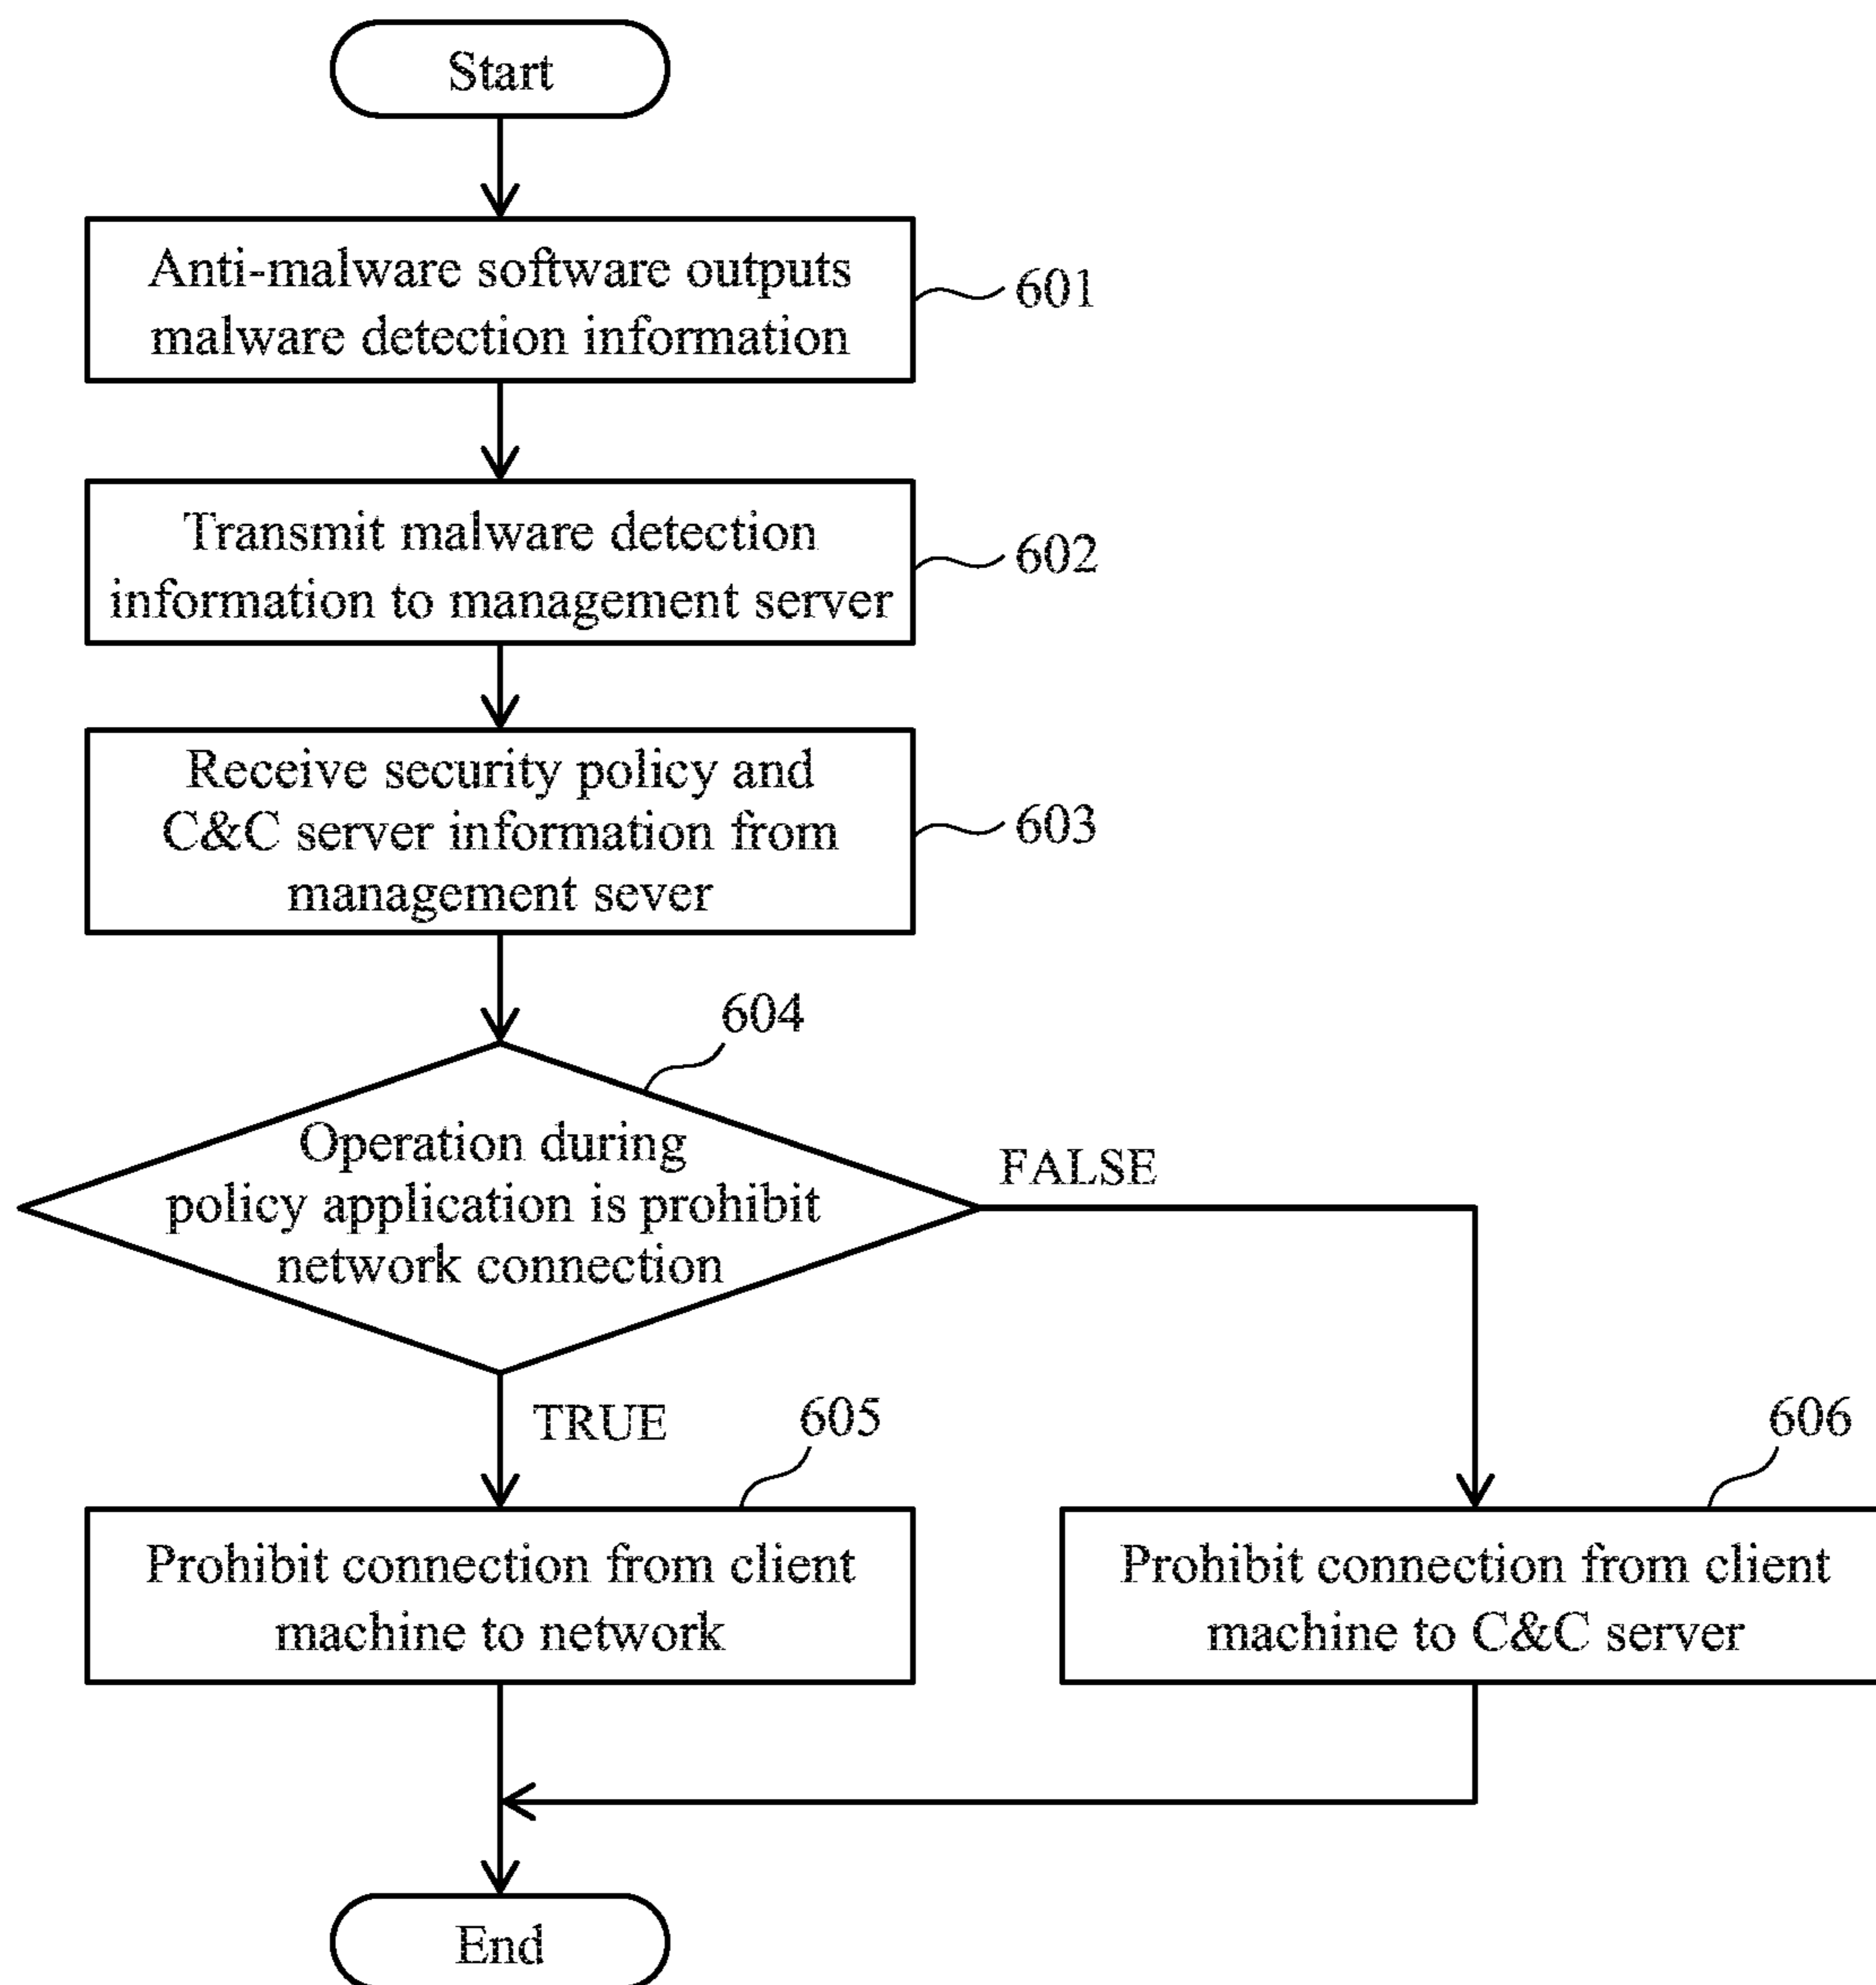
Start

Anti-malware software outputs malware detection information

601

Transmit malware detection information to management server

602

Receive security policy and C&C server information from management sever

603

604

Operation during policy application is prohibit network connection

FALSE

TRUE

605

606

Prohibit connection from client machine to network

Prohibit connection from client machine to C&C server

End